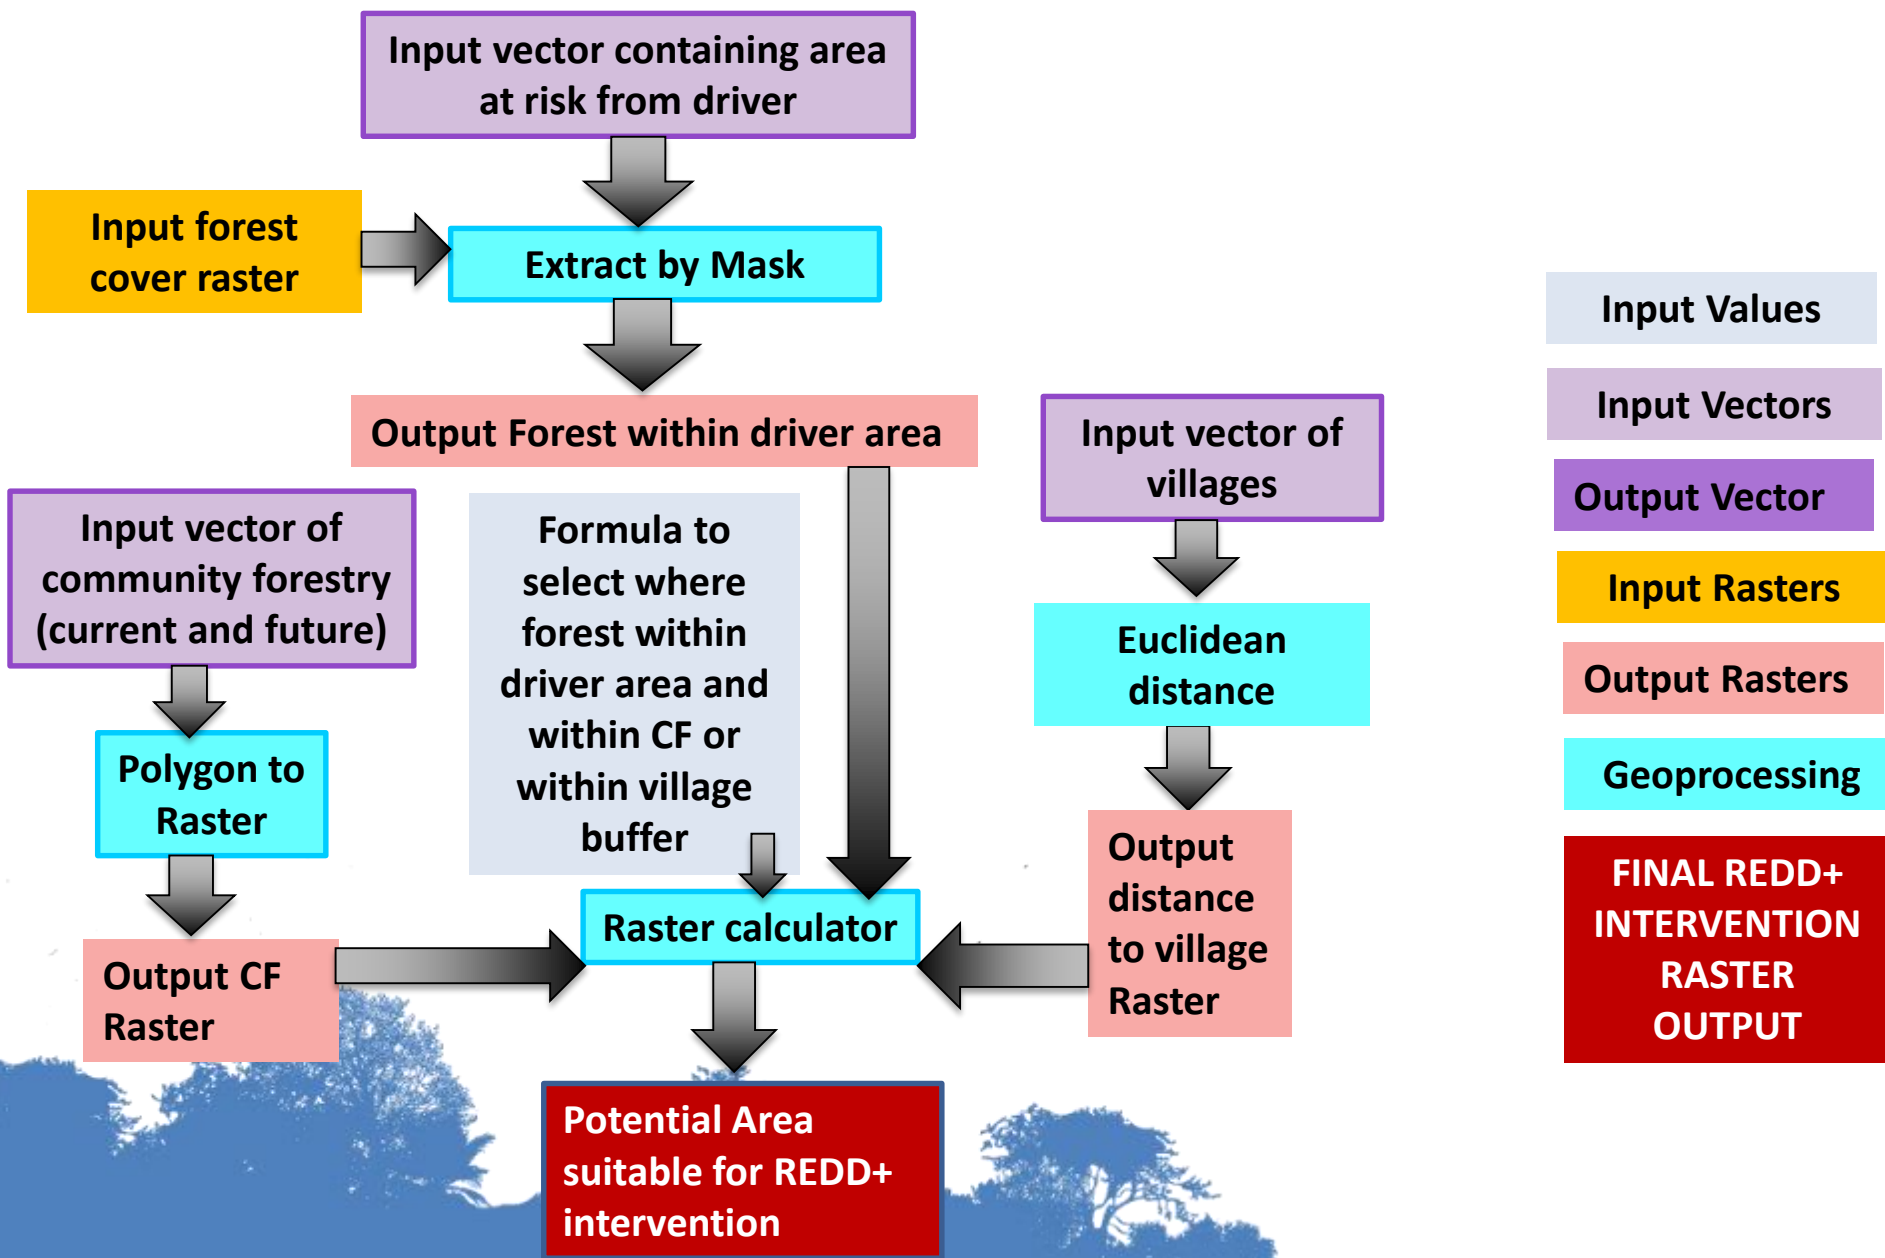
Input vector containing area at risk from driver

Input forest cover raster

Extract by Mask

Output Forest within driver area

Input vector of villages

Input vector of community forestry (current and future)

Formula to select where forest within driver area and within CF or within village buffer

Euclidean distance

Polygon to Raster

Output distance to village Raster

Raster calculator

Output CF Raster

Potential Area suitable for REDD+ intervention

Input Values

Input Vectors

Output Vector

Input Rasters

Output Rasters

Geoprocessing

FINAL REDD+ INTERVENTION RASTER OUTPUT